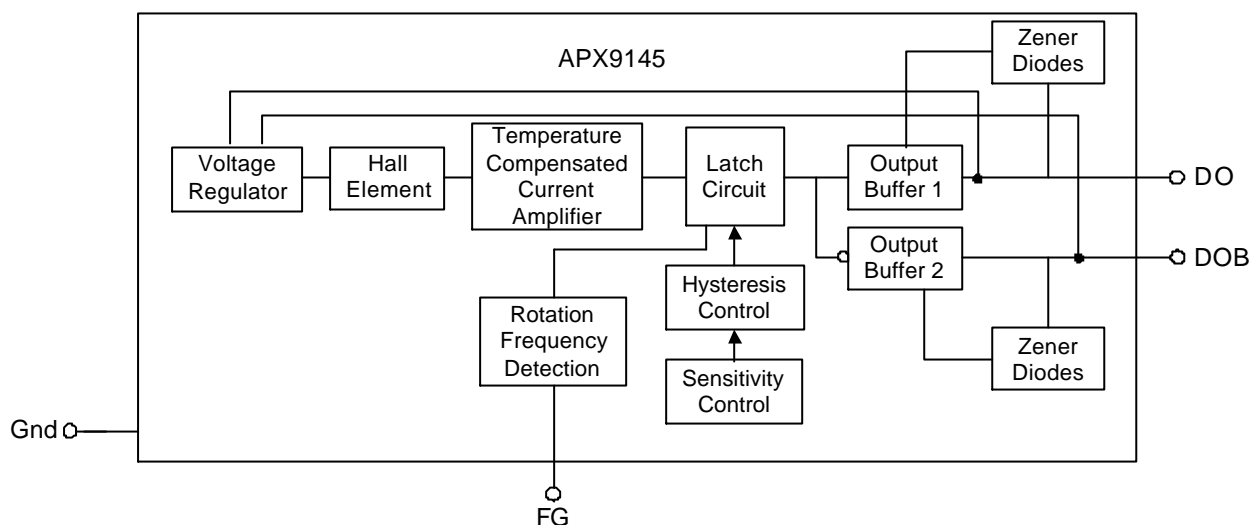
APX9145

Zener Diodes

Voltage Regulator

Hall Element

Temperature Compensated Current Amplifier

Latch Circuit

Output Buffer 1

DO

Output Buffer 2

DOB

Hysteresis Control

Rotation Frequency Detection

Zener Diodes

Sensitivity Control

Gnd

FG